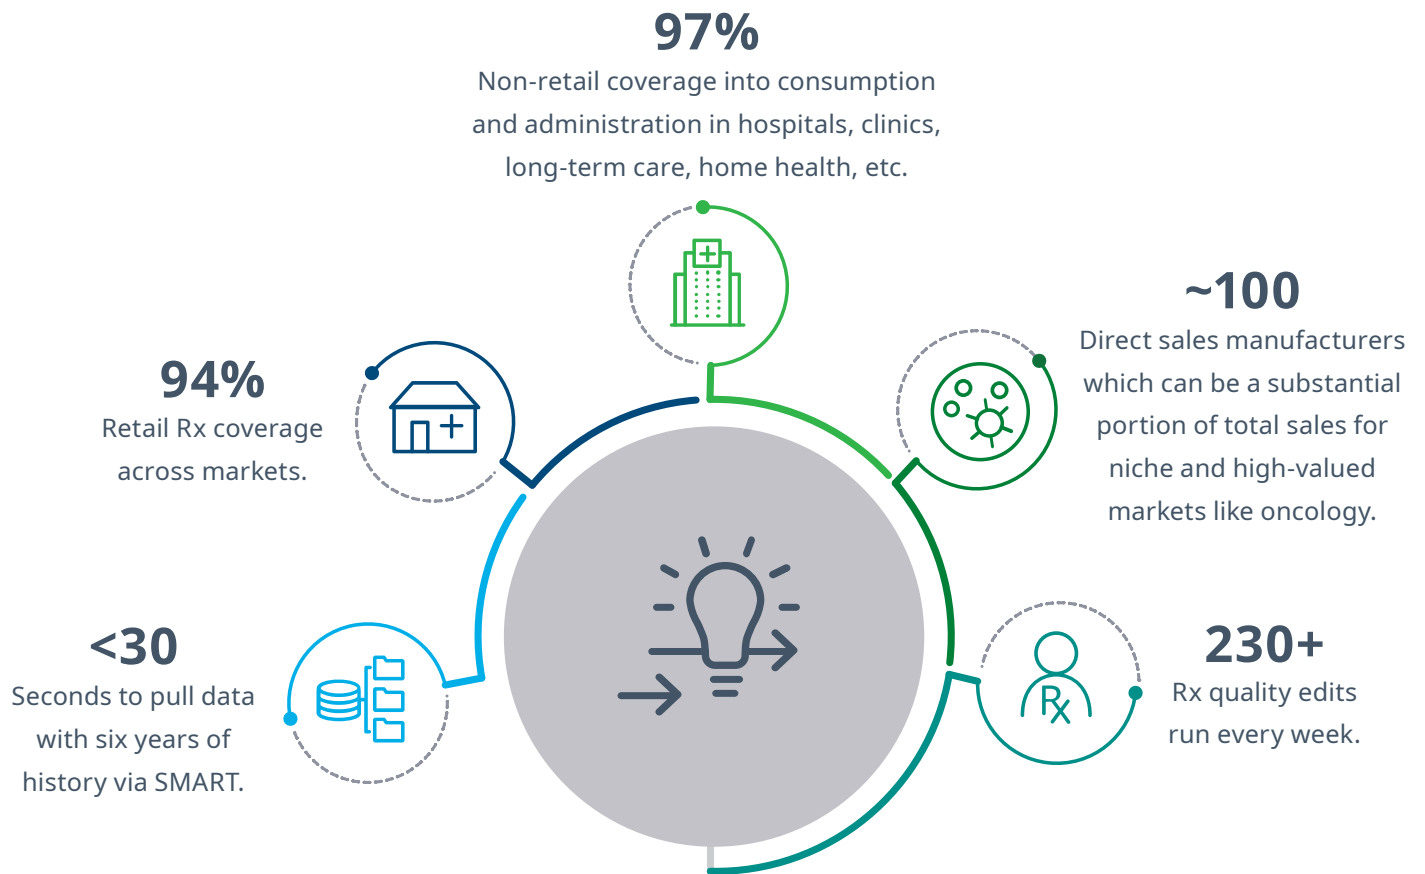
97%
Non-retail coverage into consumption and administration in hospitals, clinics, long-term care, home health, etc.

94%
Retail Rx coverage across markets.

~100
Direct sales manufacturers which can be a substantial portion of total sales for niche and high-valued markets like oncology.

<30
Seconds to pull data with six years of history via SMART.

230+
Rx quality edits run every week.

Rx